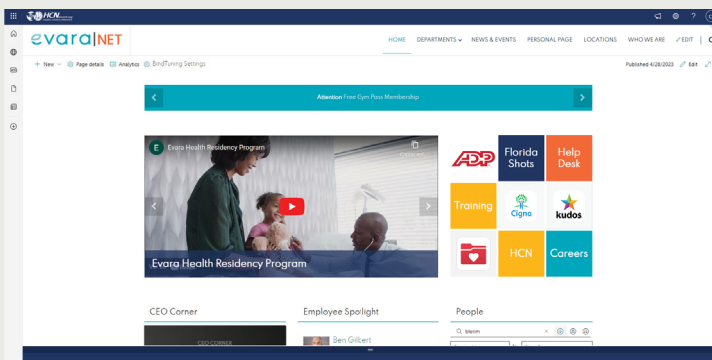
HCN

evara|NET

HOME DEPARTMENTS NEWS & EVENTS PERSONAL PAGE LOCATIONS WHO WE ARE EDIT

+ New Page details Analytics BindTuning Settings

Published 4/28/2023 Edit

Attention Free Gym Pass Membership

E Evara Health Residency Program

Copy link

Evara Health Residency Program

ADP

Florida Shots

Help Desk

Training

Cigna

kudos

HCN

Careers

CEO Corner

CEO CORNER

Employee Spotlight

Ben Gilbert

People

blanm